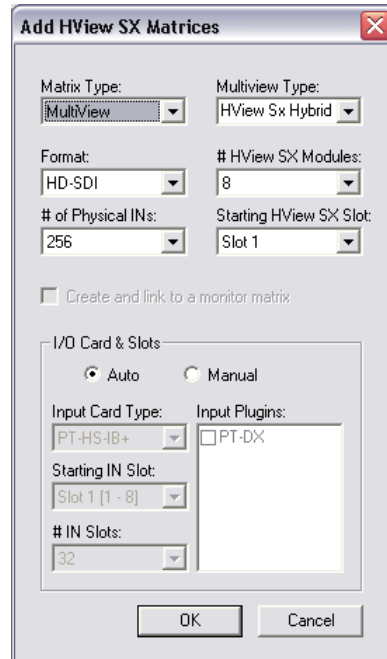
Add HView SX Matrices

Matrix Type:
MultiView

Multiview Type:
HView Sx Hybrid

Format:
HD-SDI

# HView SX Modules:
8

# of Physical INs:
256

Starting HView SX Slot:
Slot 1

Create and link to a monitor matrix

I/O Card & Slots

Auto

Manual

Input Card Type:
PT-HS-IB+

Input Plugins:
PT-DX

Starting IN Slot:
Slot 1 [1 - 8]

# IN Slots:
32

OK

Cancel